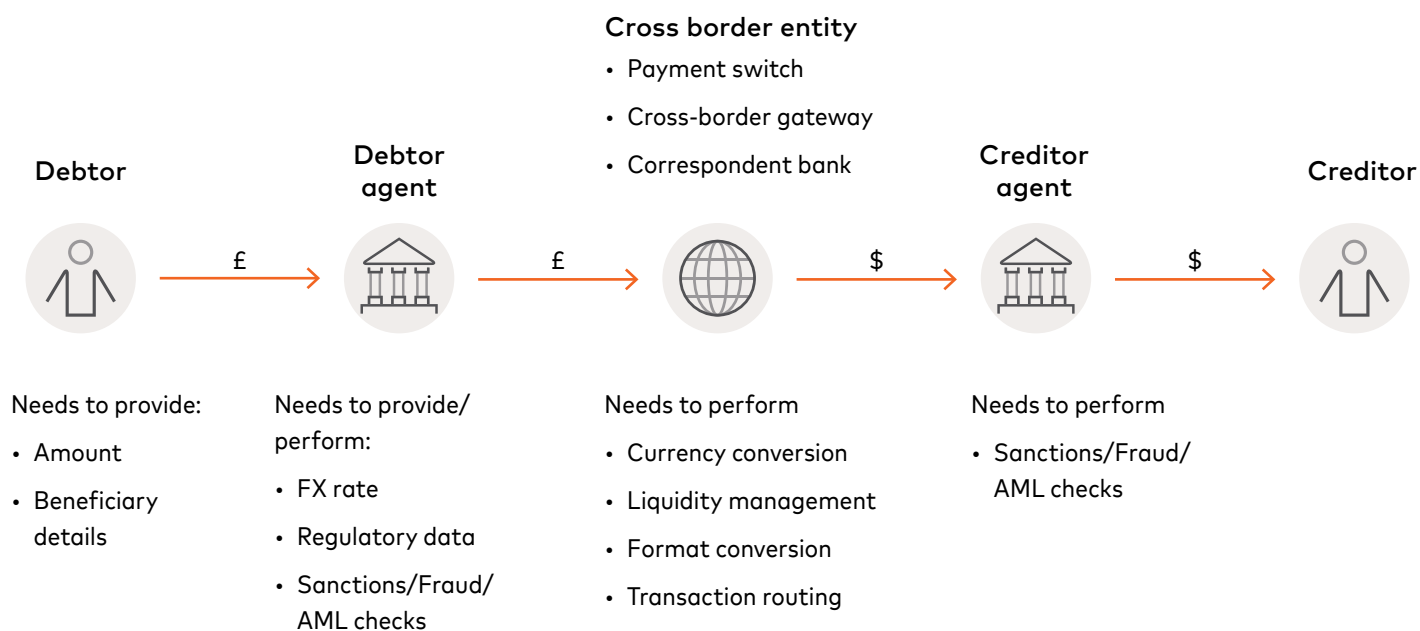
Cross border entity

- Payment switch
- Cross-border gateway
- Correspondent bank

Debtor

£

Debtor agent

£

$

Creditor agent

$

Creditor

Needs to provide:

- Amount
- Beneficiary details

Needs to provide/ perform:

- FX rate
- Regulatory data
- Sanctions/Fraud/ AML checks

Needs to perform

- Currency conversion
- Liquidity management
- Format conversion
- Transaction routing

Needs to perform

- Sanctions/Fraud/ AML checks